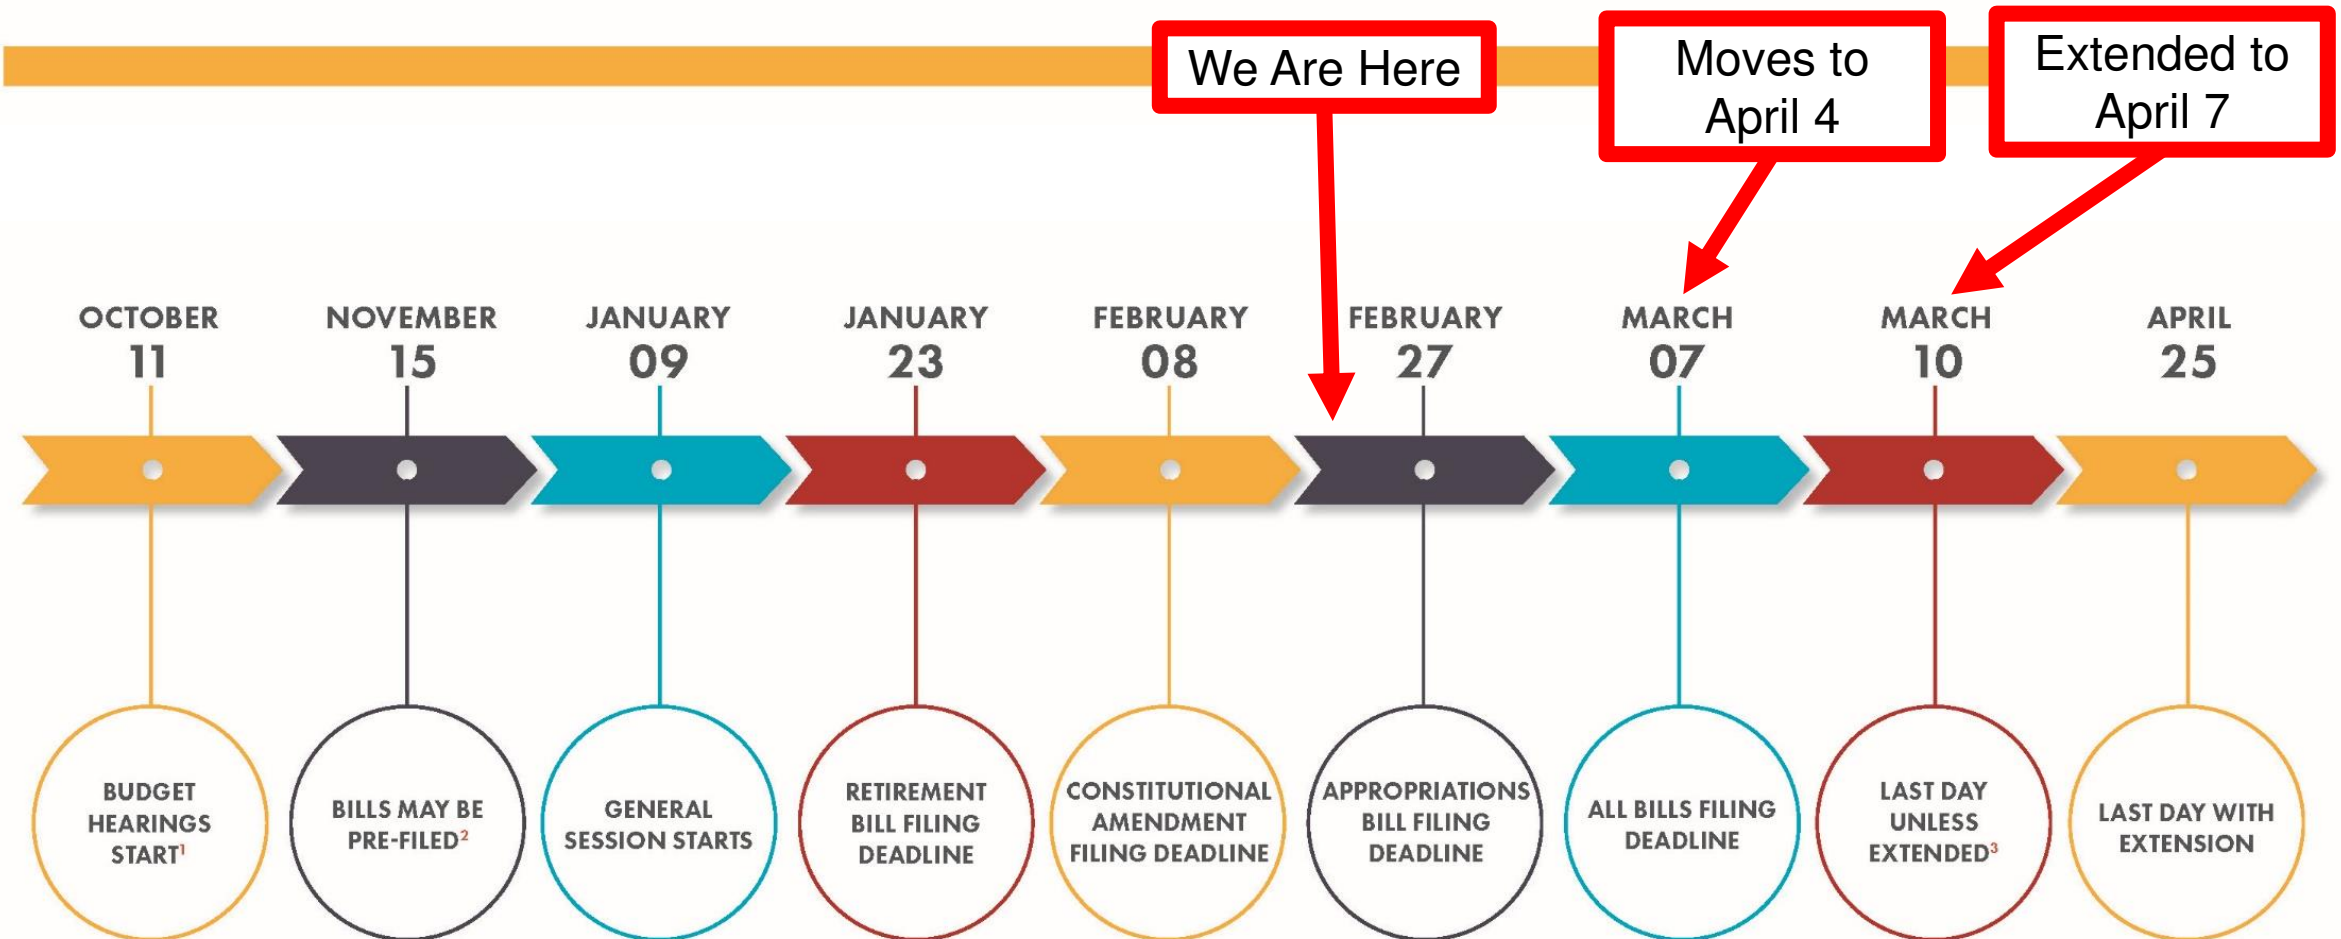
We Are Here

Moves to April 4

Extended to April 7

OCTOBER 11

NOVEMBER 15

JANUARY 09

JANUARY 23

FEBRUARY 08

FEBRUARY 27

MARCH 07

MARCH 10

APRIL 25

BUDGET HEARINGS START$^1$

BILLS MAY BE PRE-FILED$^2$

GENERAL SESSION STARTS

RETIREMENT BILL FILING DEADLINE

CONSTITUTIONAL AMENDMENT FILING DEADLINE

APPROPRIATIONS BILL FILING DEADLINE

ALL BILLS FILING DEADLINE

LAST DAY UNLESS EXTENDED$^3$

LAST DAY WITH EXTENSION